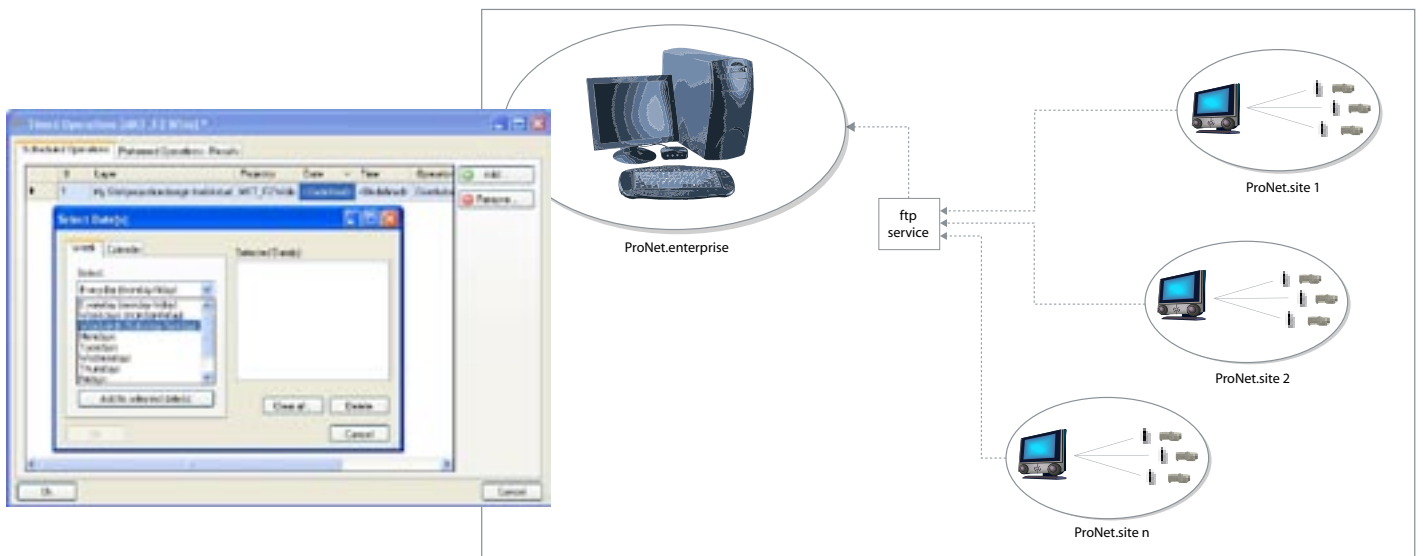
Timed Operations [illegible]

Scheduled Operations | Performed Operations | Results

| ID | Layer | Property | Date | Time | Operation |
|---|---|---|---|---|---|
| 1 | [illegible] | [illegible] | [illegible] | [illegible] | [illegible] |

Add...

Remove...

Select Date(s)

Lists | Calendar

Select:

Everyday (Monday-Friday)

Everyday (Monday-Friday)

Weekdays (Monday-Friday)

Weekends (Saturday-Sunday)

Mondays

Tuesdays

Wednesdays

Thursdays

Fridays

Selected Date(s):

Add to selected date(s)

Clear all

Delete

Ok

Cancel

Ok

Cancel

ProNet.enterprise

ftp service

ProNet.site 1

ProNet.site 2

ProNet.site n